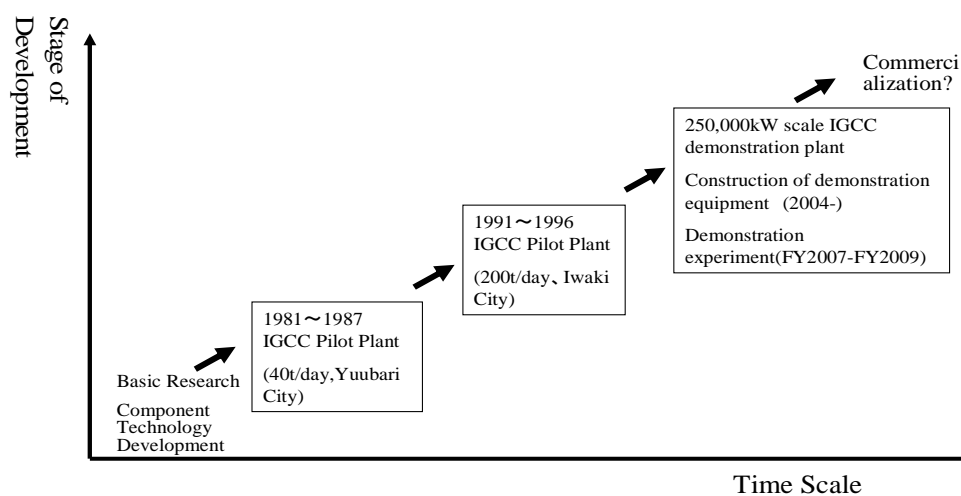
Stage of Development

Commercialization?

250,000kW scale IGCC demonstration plant

Construction of demonstration equipment (2004-)

Demonstration experiment(FY2007-FY2009)

1991〜1996
IGCC Pilot Plant

(200t/day、Iwaki City)

1981〜1987
IGCC Pilot Plant

(40t/day,Yuubari City)

Basic Research

Component Technology Development

Time Scale